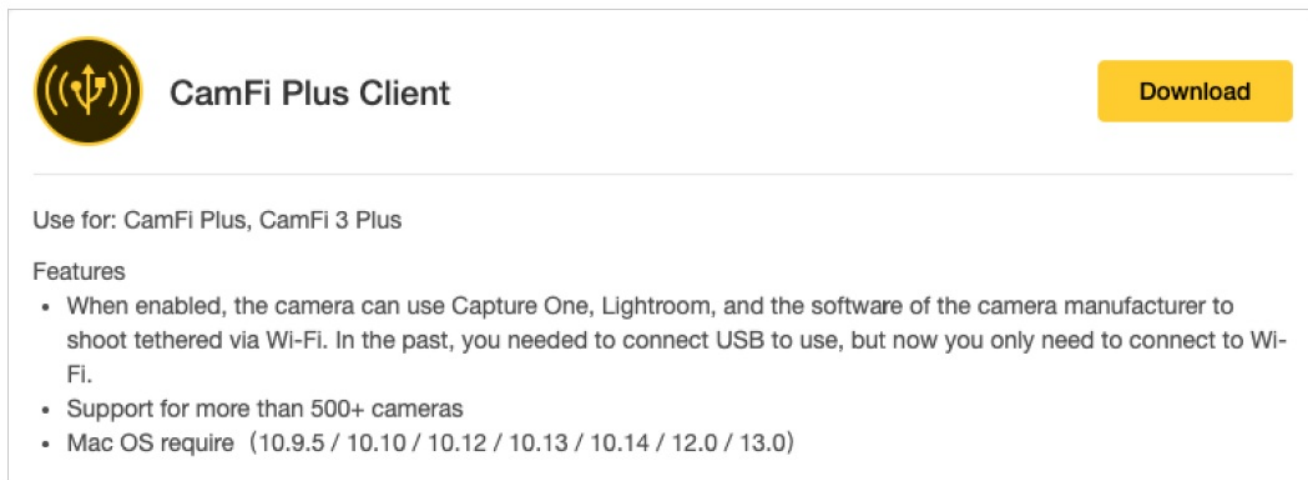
CamFi Plus Client

Download

Use for: CamFi Plus, CamFi 3 Plus

Features
- When enabled, the camera can use Capture One, Lightroom, and the software of the camera manufacturer to shoot tethered via Wi-Fi. In the past, you needed to connect USB to use, but now you only need to connect to Wi-Fi.
- Support for more than 500+ cameras
- Mac OS require（10.9.5 / 10.10 / 10.12 / 10.13 / 10.14 / 12.0 / 13.0）